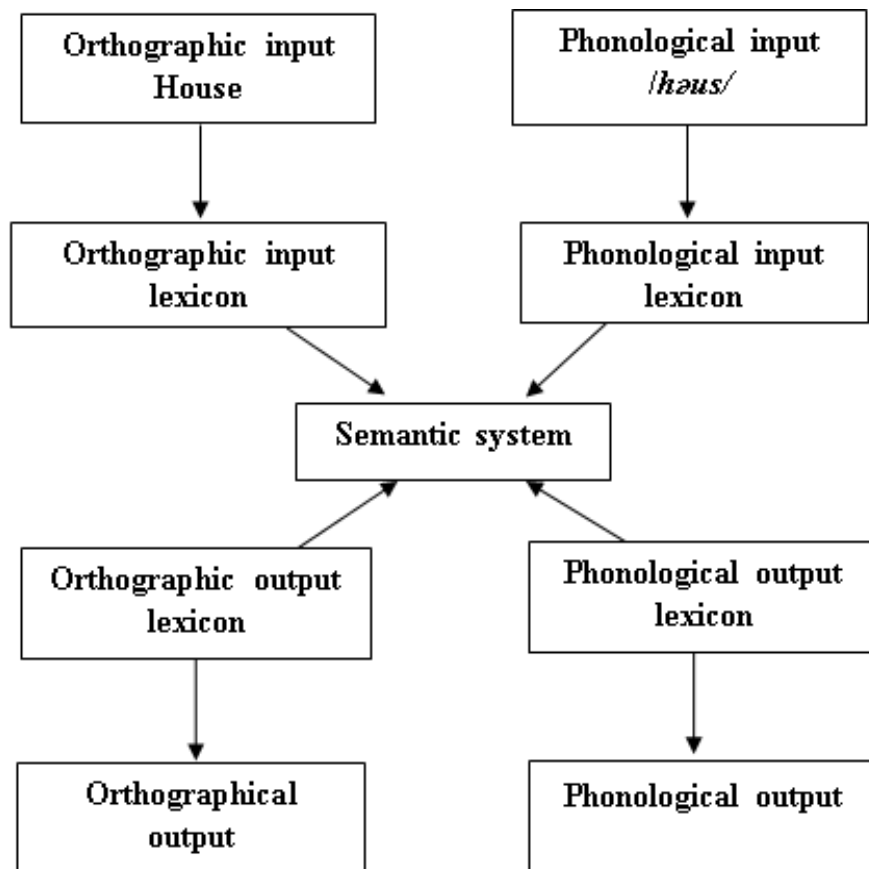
Orthographic input
House

Phonological input
/həus/

Orthographic input
lexicon

Phonological input
lexicon

Semantic system

Orthographic output
lexicon

Phonological output
lexicon

Orthographical
output

Phonological output